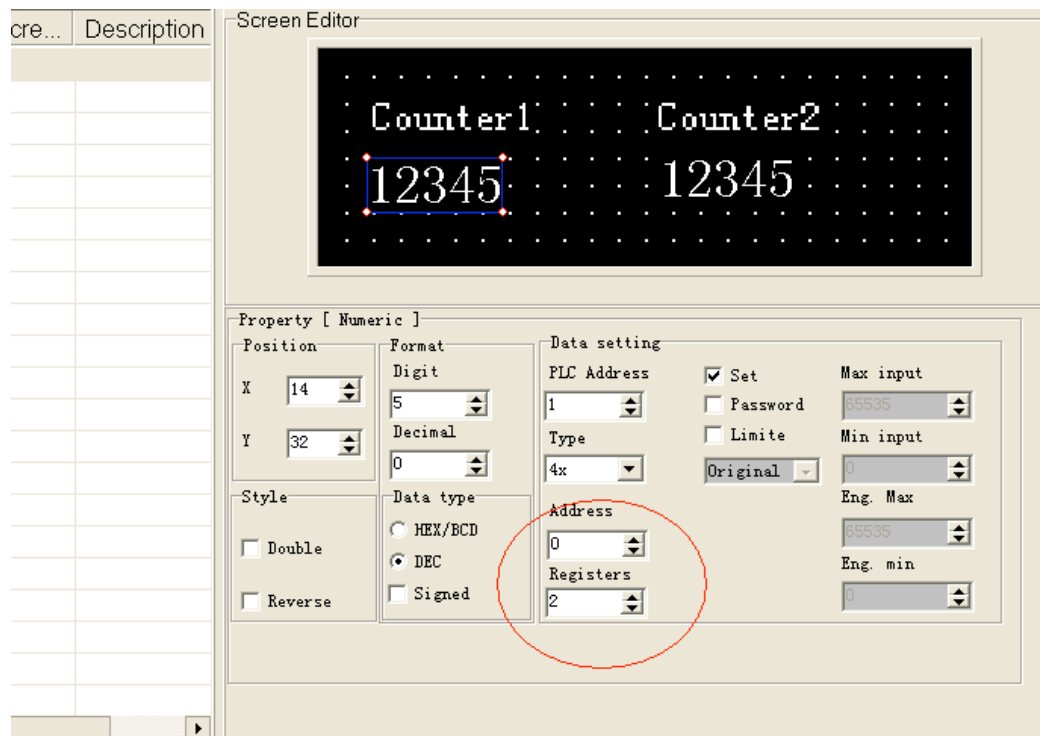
cre... Description

Screen Editor

Counter1 Counter2
12345 12345

Property [ Numeric ]

Position
X 14
Y 32

Format
Digit
5
Decimal
0

Style
Double
Reverse

Data type
HEX/BCD
DEC
Signed

Data setting
PLC Address
1
Type
4x
Address
0
Registers
2

Set
Password
Limite
Original

Max input
65535
Min input
0
Eng. Max
65535
Eng. min
0